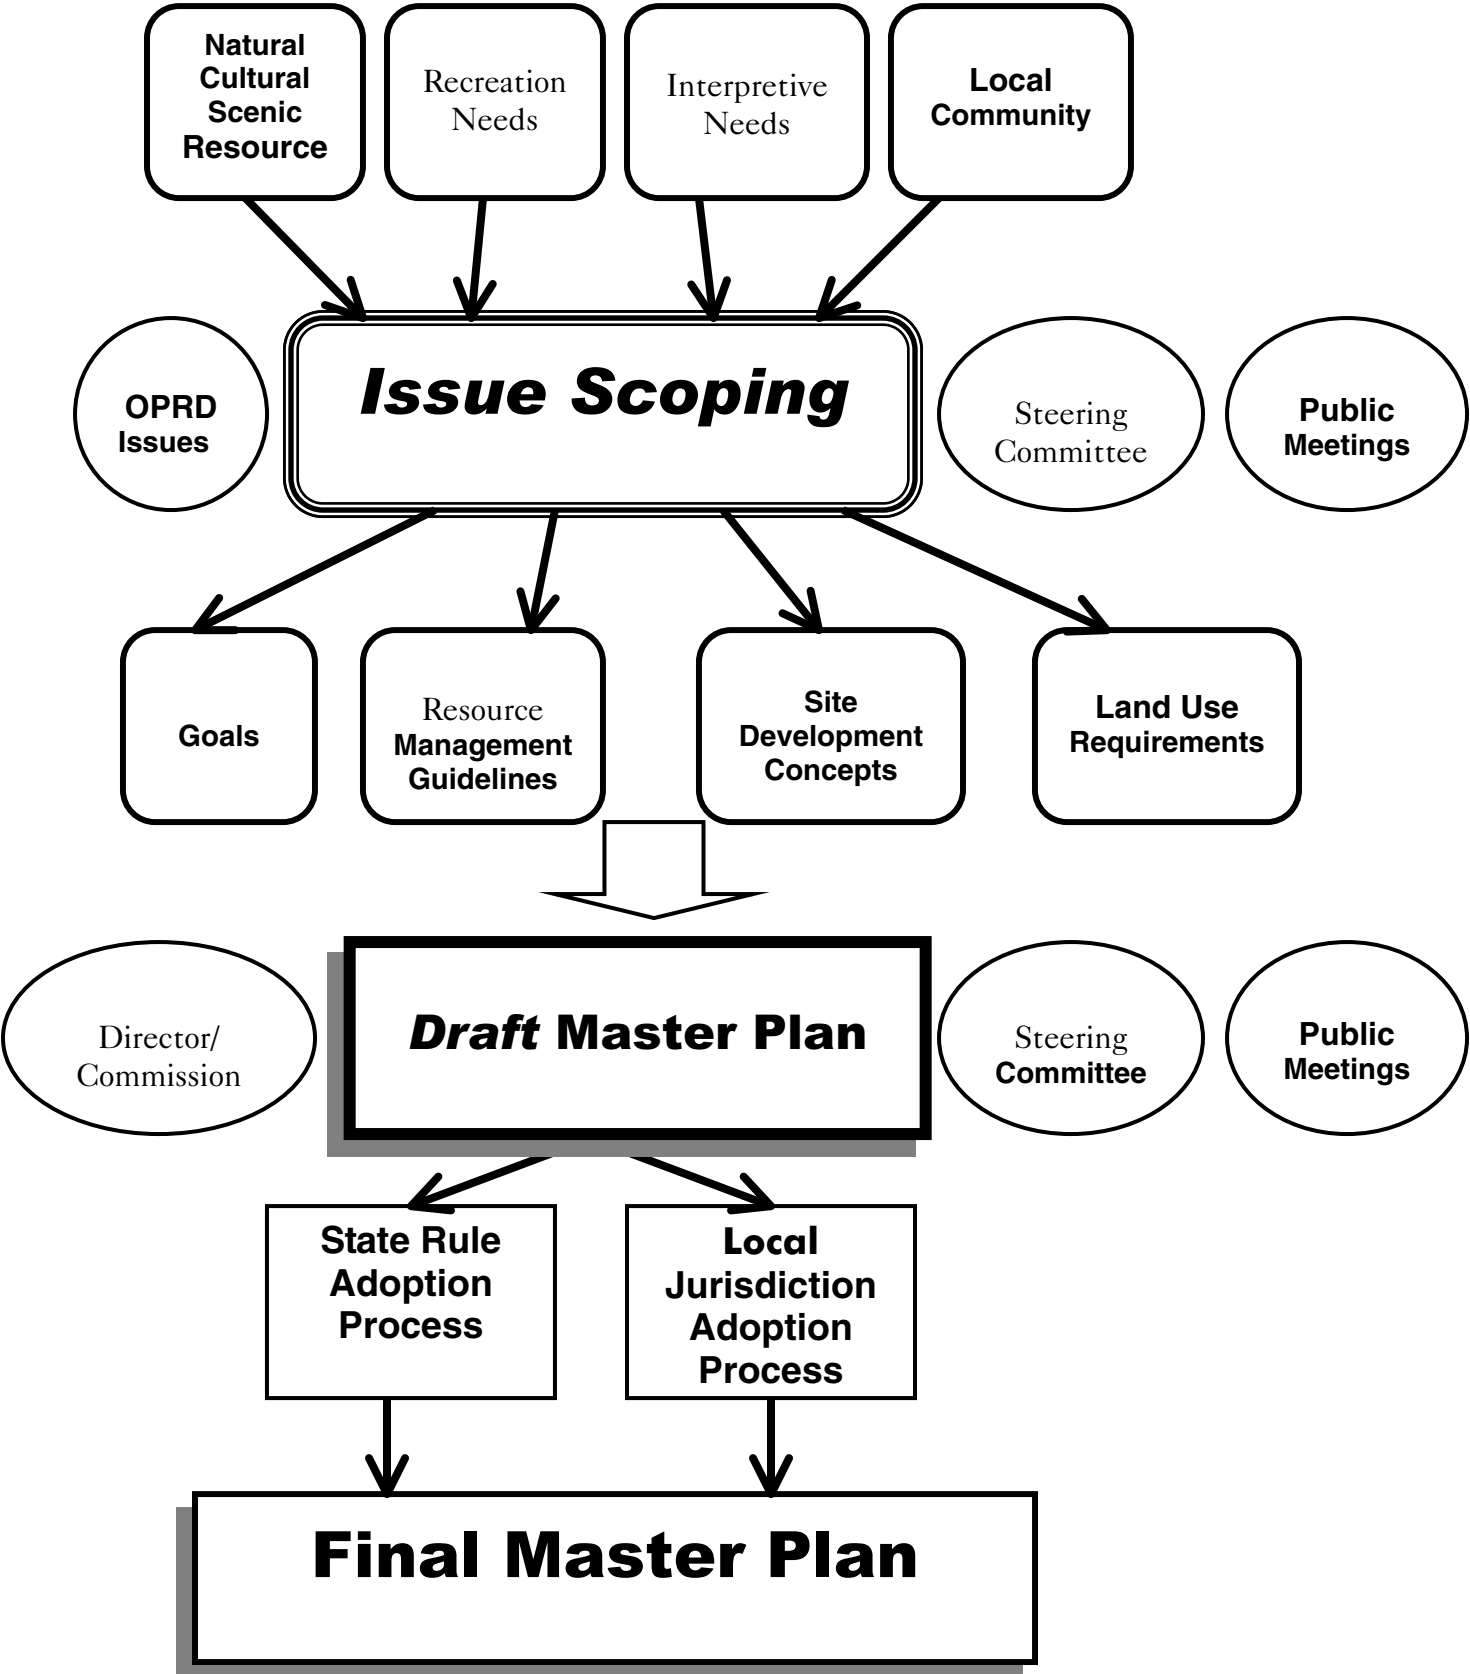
Natural Cultural Scenic Resource

Recreation Needs

Interpretive Needs

Local Community

OPRD Issues

Issue Scoping

Steering Committee

Public Meetings

Goals

Resource Management Guidelines

Site Development Concepts

Land Use Requirements

Director/ Commission

Draft Master Plan

Steering Committee

Public Meetings

State Rule Adoption Process

Local Jurisdiction Adoption Process

Final Master Plan